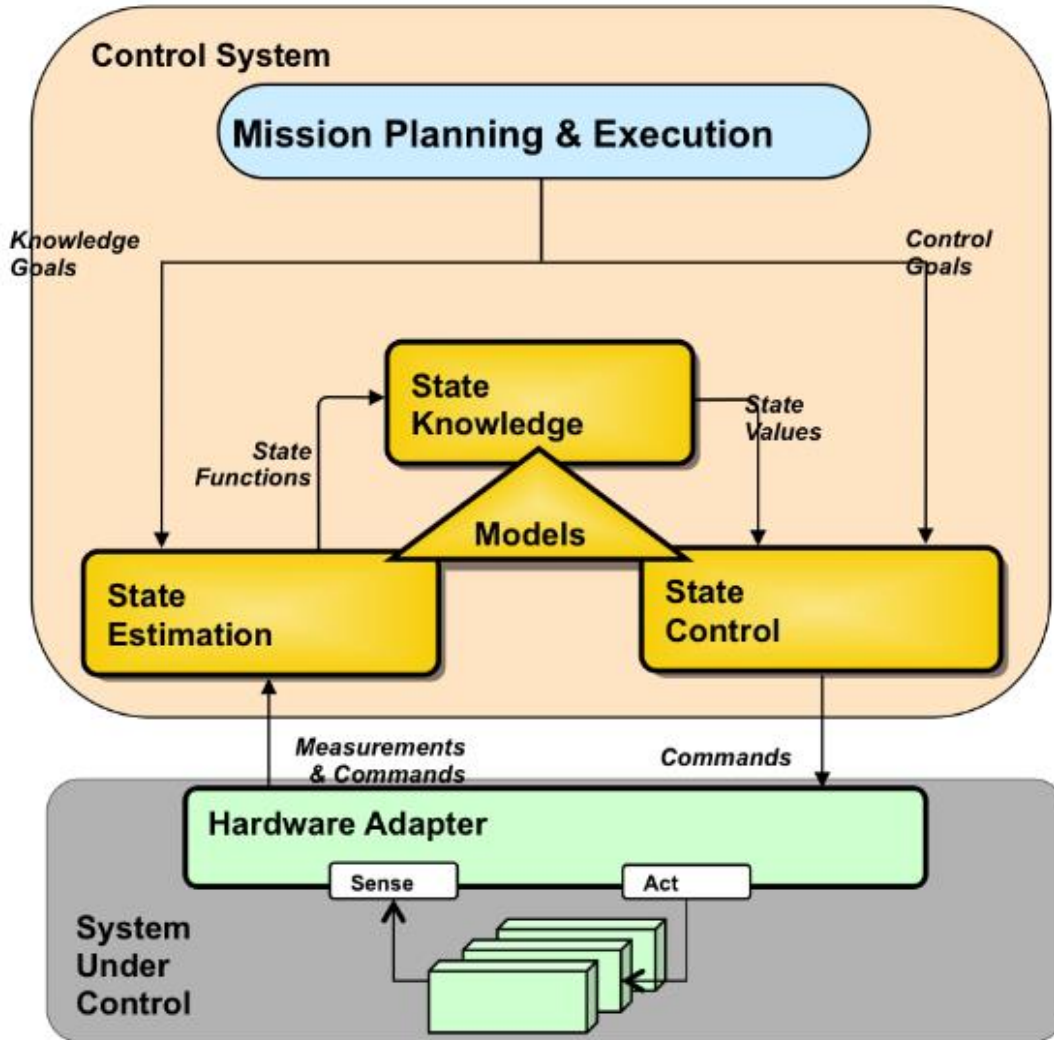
Control System

Mission Planning & Execution

Knowledge Goals

Control Goals

State Knowledge

State Values

State Functions

Models

State Estimation

State Control

Measurements & Commands

Commands

Hardware Adapter

Sense

Act

System Under Control